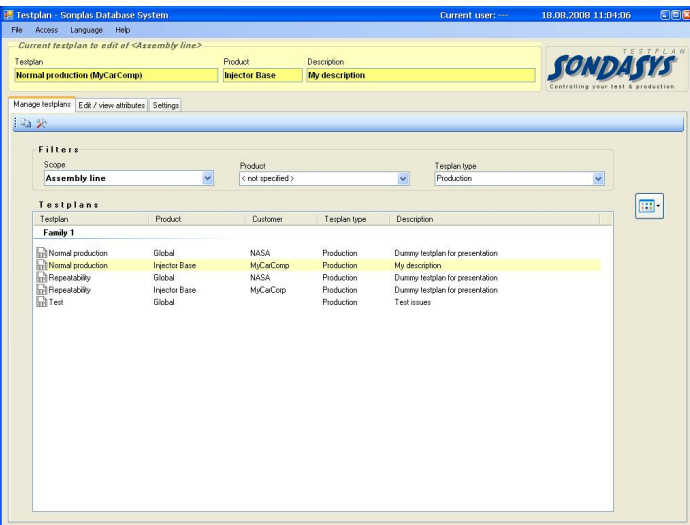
Testplan - Sonplas Database System
Current user: ---
18.08.2008 11:04:06

File Access Language Help

Current testplan to edit of <Assembly line>

| Testplan | Product | Description |
|---|---|---|
| Normal production (MyCarComp) | Injector Base | My description |

TESTPLAN
SONDASYS
Controlling your test & production

Manage testplans | Edit / view attributes | Settings

Filters

Scope
Assembly line

Product
< not specified >

Tesplan type
Production

Testplans

| Testplan | Product | Customer | Tesplan type | Description |
|---|---|---|---|---|
| Family 1 | | | | |
| Normal production | Global | NASA | Production | Dummy testplan for presentation |
| Normal production | Injector Base | MyCarComp | Production | My description |
| Repeatability | Global | NASA | Production | Dummy testplan for presentation |
| Repeatability | Injector Base | MyCarCorp | Production | Dummy testplan for presentation |
| Test | Global | | Production | Test issues |